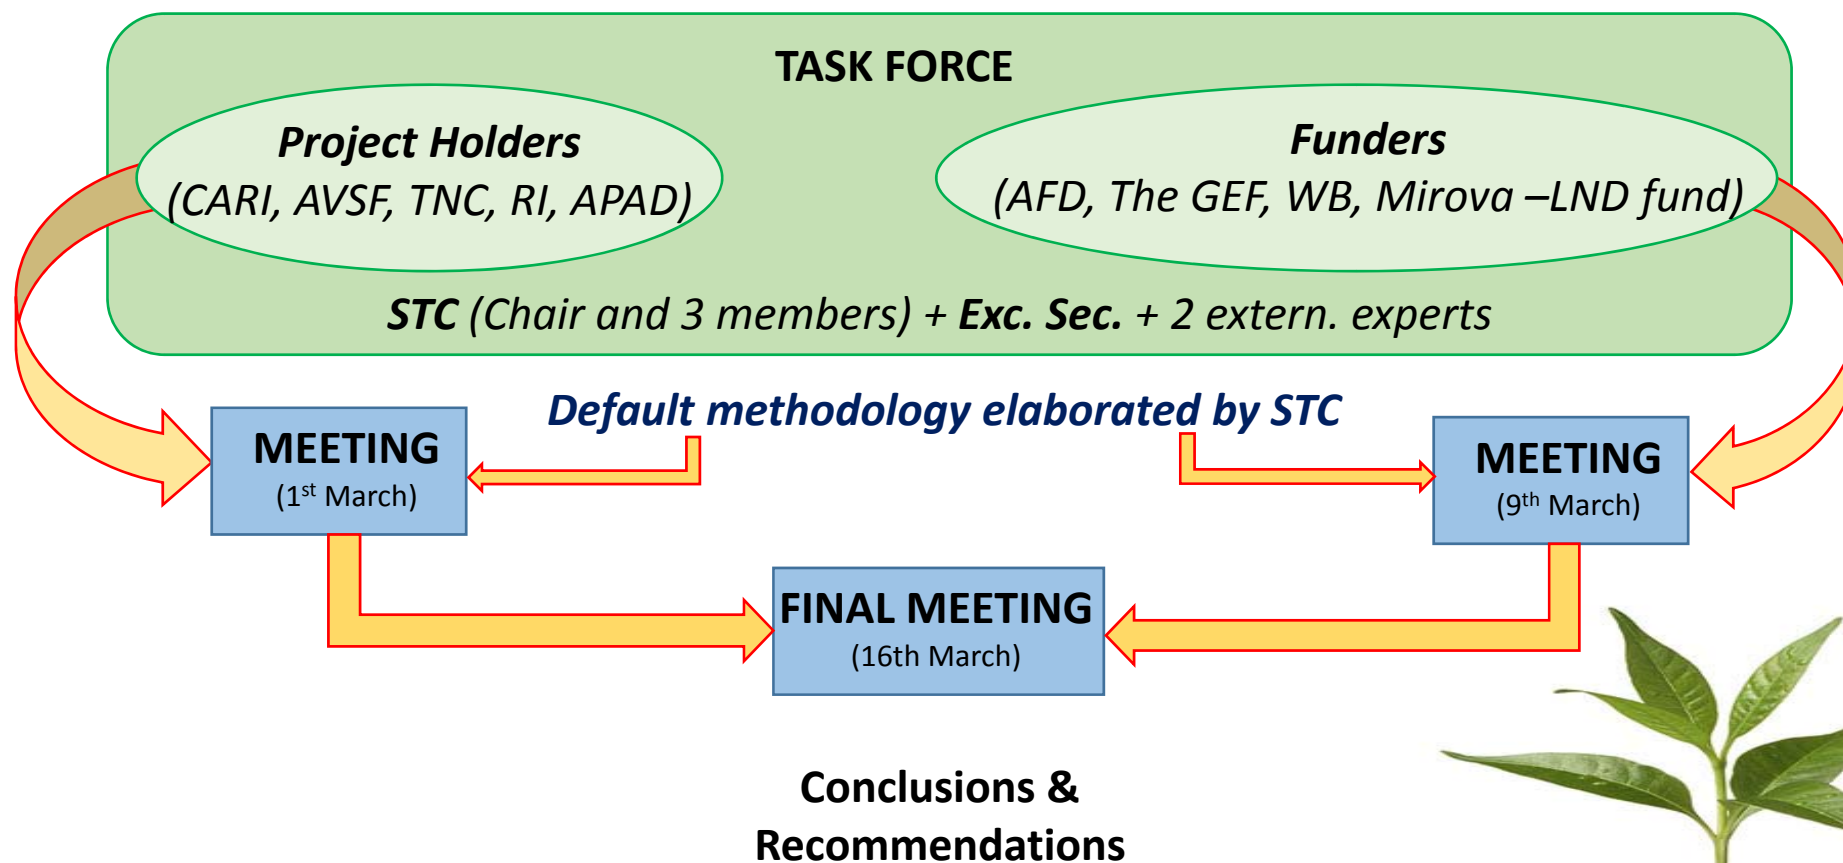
TASK FORCE

Project Holders
(CARI, AVSF, TNC, RI, APAD)

Funders
(AFD, The GEF, WB, Mirova –LND fund)

STC (Chair and 3 members) + Exc. Sec. + 2 extern. experts

Default methodology elaborated by STC

MEETING
($1^{st}$ March)

MEETING
($9^{th}$ March)

FINAL MEETING
(16th March)

Conclusions &
Recommendations